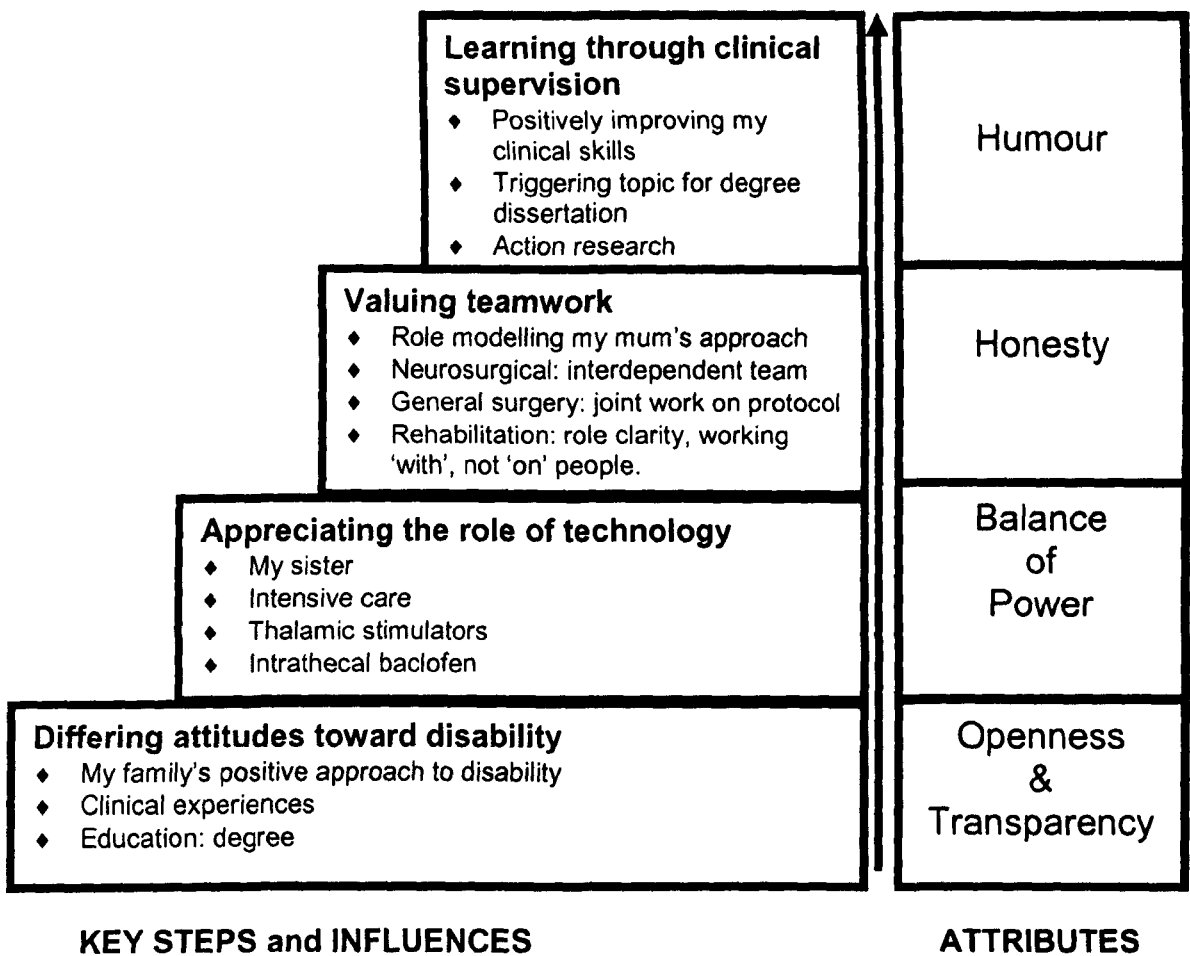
**Learning through clinical supervision**
- Positively improving my clinical skills
- Triggering topic for degree dissertation
- Action research

**Valuing teamwork**
- Role modelling my mum's approach
- Neurosurgical: interdependent team
- General surgery: joint work on protocol
- Rehabilitation: role clarity, working 'with', not 'on' people.

**Appreciating the role of technology**
- My sister
- Intensive care
- Thalamic stimulators
- Intrathecal baclofen

**Differing attitudes toward disability**
- My family's positive approach to disability
- Clinical experiences
- Education: degree

Humour

Honesty

Balance of Power

Openness & Transparency

KEY STEPS and INFLUENCES

ATTRIBUTES